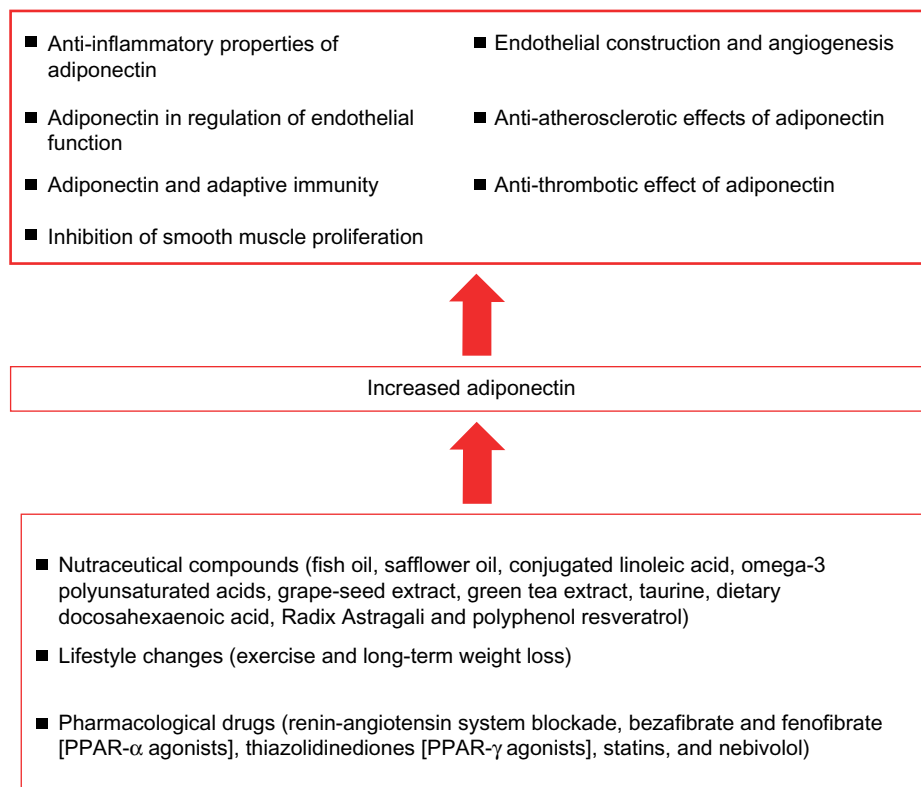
■ Anti-inflammatory properties of adiponectin

■ Adiponectin in regulation of endothelial function

■ Adiponectin and adaptive immunity

■ Inhibition of smooth muscle proliferation

■ Endothelial construction and angiogenesis

■ Anti-atherosclerotic effects of adiponectin

■ Anti-thrombotic effect of adiponectin

Increased adiponectin

■ Nutraceutical compounds (fish oil, safflower oil, conjugated linoleic acid, omega-3 polyunsaturated acids, grape-seed extract, green tea extract, taurine, dietary docosahexaenoic acid, Radix Astragali and polyphenol resveratrol)

■ Lifestyle changes (exercise and long-term weight loss)

■ Pharmacological drugs (renin-angiotensin system blockade, bezafibrate and fenofibrate [PPAR-$\alpha$ agonists], thiazolidinediones [PPAR-$\gamma$ agonists], statins, and nebivolol)